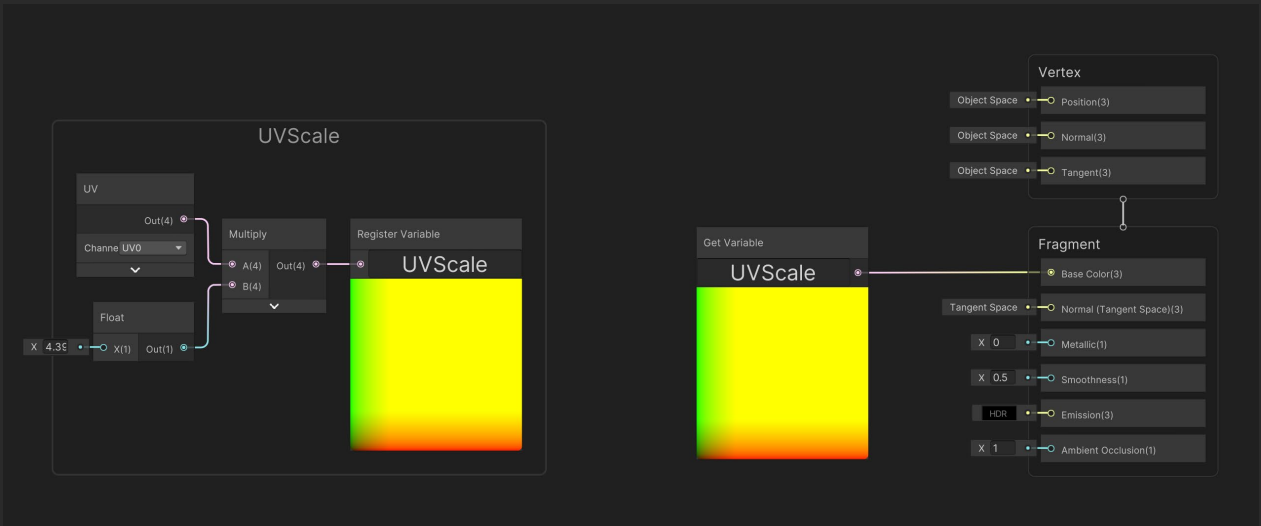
UVScale

UV
Out(4)
Channe UV0

Multiply
A(4) Out(4)
B(4)

Register Variable
UVScale

Float
X 4.39 X(1) Out(1)

Get Variable
UVScale

Vertex
Object Space Position(3)
Object Space Normal(3)
Object Space Tangent(3)

Fragment
Base Color(3)
Tangent Space Normal (Tangent Space)(3)
X 0 Metallic(1)
X 0.5 Smoothness(1)
HDR Emission(3)
X 1 Ambient Occlusion(1)